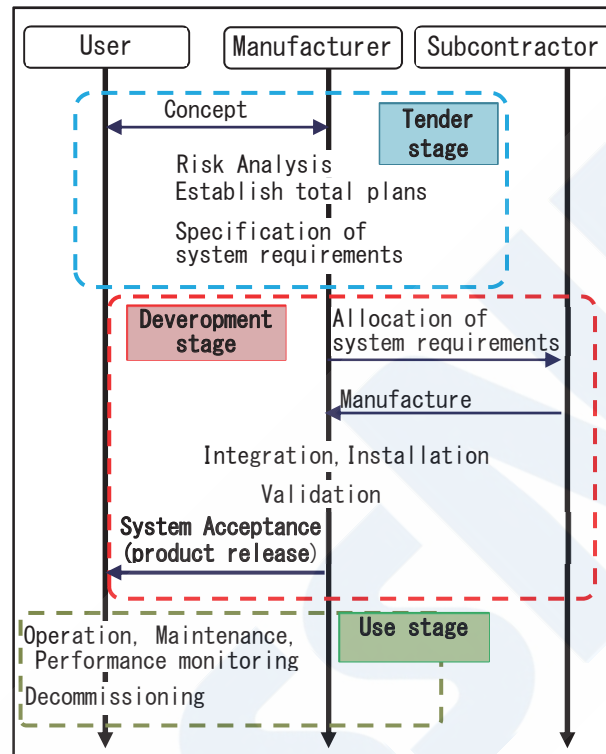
User

Manufacturer

Subcontractor

Concept

Tender stage

Risk Analysis
Establish total plans

Specification of system requirements

Deveropment stage

Allocation of system requirements

Manufacture

Integration, Installation

Validation

System Acceptance (product release)

Use stage

Operation, Maintenance, Performance monitoring

Decommissioning